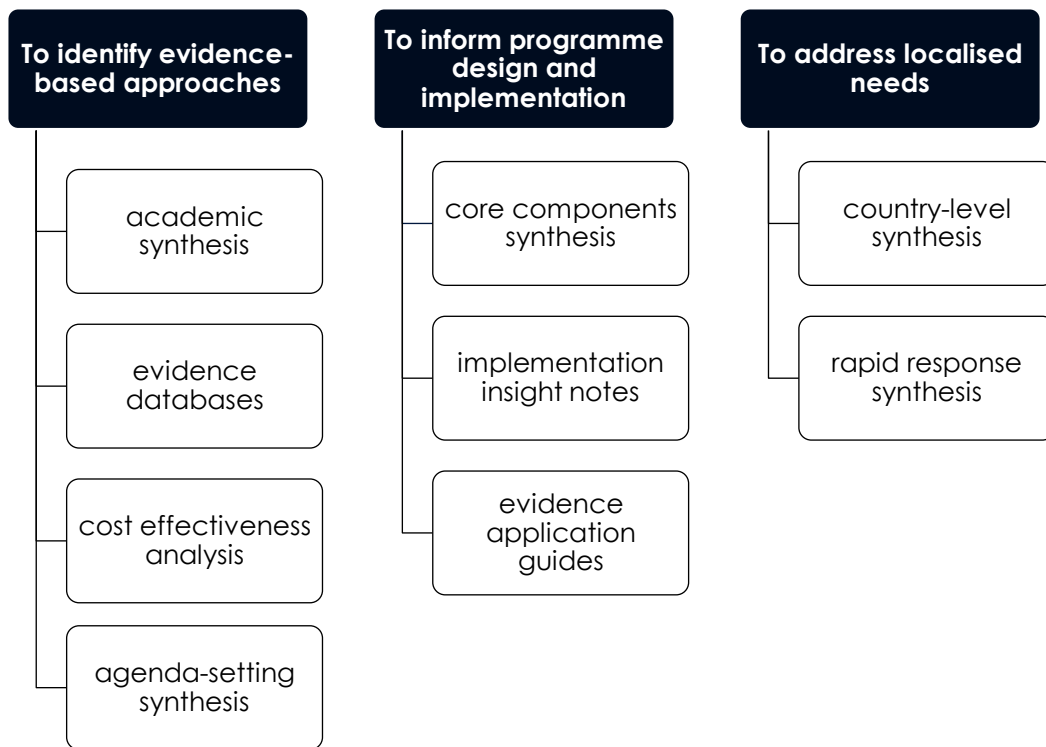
To identify evidence-based approaches

academic synthesis

evidence databases

cost effectiveness analysis

agenda-setting synthesis

To inform programme design and implementation

core components synthesis

implementation insight notes

evidence application guides

To address localised needs

country-level synthesis

rapid response synthesis